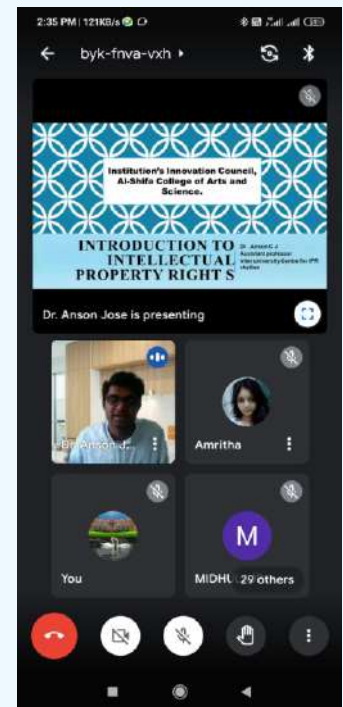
2:35 PM | 121KB/s

byk-fnva-vxh ▸

Institution's Innovation Council, Al-Shifa College of Arts and Science.

INTRODUCTION TO INTELLECTUAL PROPERTY RIGHT S

Dr. Anson C J Assistant professor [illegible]

Dr. Anson Jose is presenting

Dr Anson J...

Amritha

M

You

MIDHU

29 others